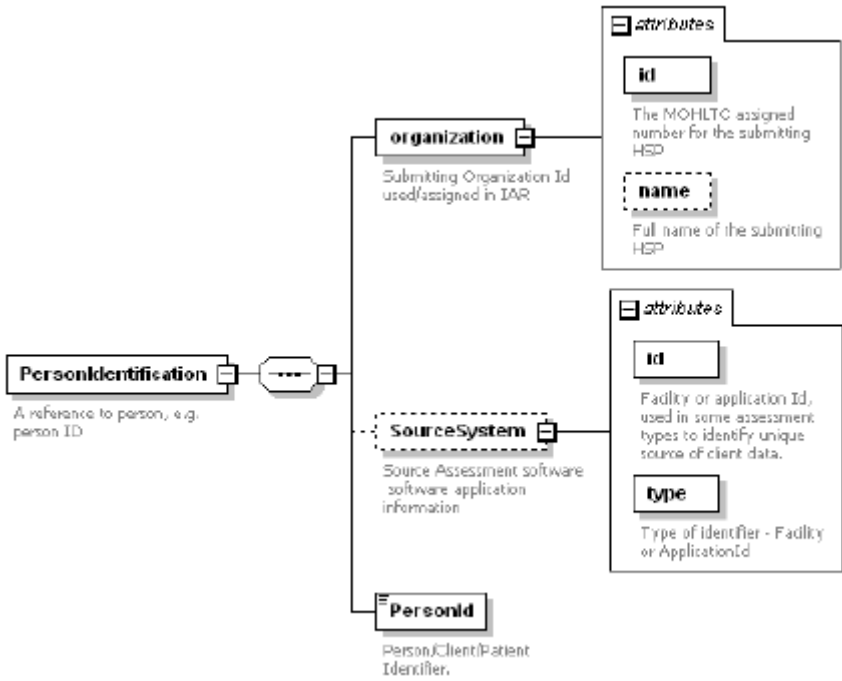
attributes

id

The MOHLTC assigned number for the submitting HSP

name

Full name of the submitting HSP

organization

Submitting Organization Id used/assigned in IAR

attributes

id

Facility or application Id, used in some assessment types to identify unique source of client data.

type

Type of identifier - Facility or ApplicationId

PersonIdentifisation

A reference to person, e.g. person ID

SourceSystem

Source Assessment software software application information

PersonId

Person/Client/Patient Identifier.